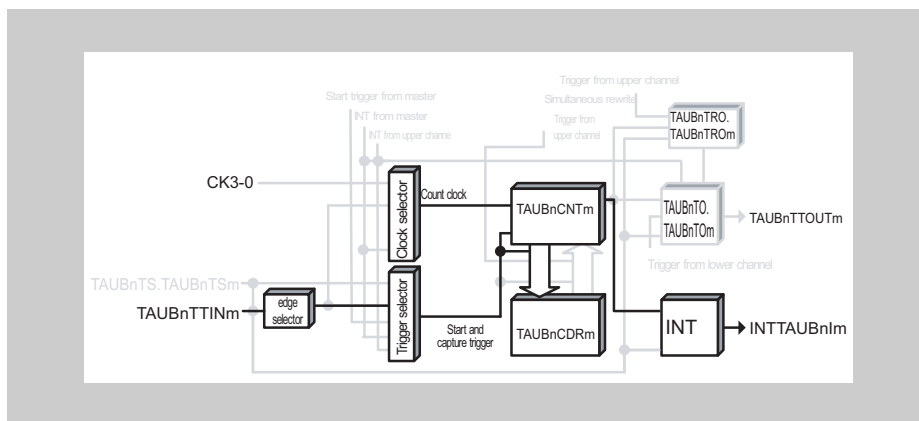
Trigger from upper channel

Start trigger from master

Simultaneous rewrite

INT from master

INT from upper channe

Trigger from upper channel

TAUBnTRO.
TAUBnTROm

CK3-0

Clock selector

Count clock

TAUBnCNTm

TAUBnTO.
TAUBnTOm

TAUBnTTOUTm

Trigger from lower channel

TAUBnTS.TAUBnTSm

TAUBnTTINm

edge selector

Trigger selector

Start and capture trigger

TAUBnCDRm

INT

INTTAUBnIm